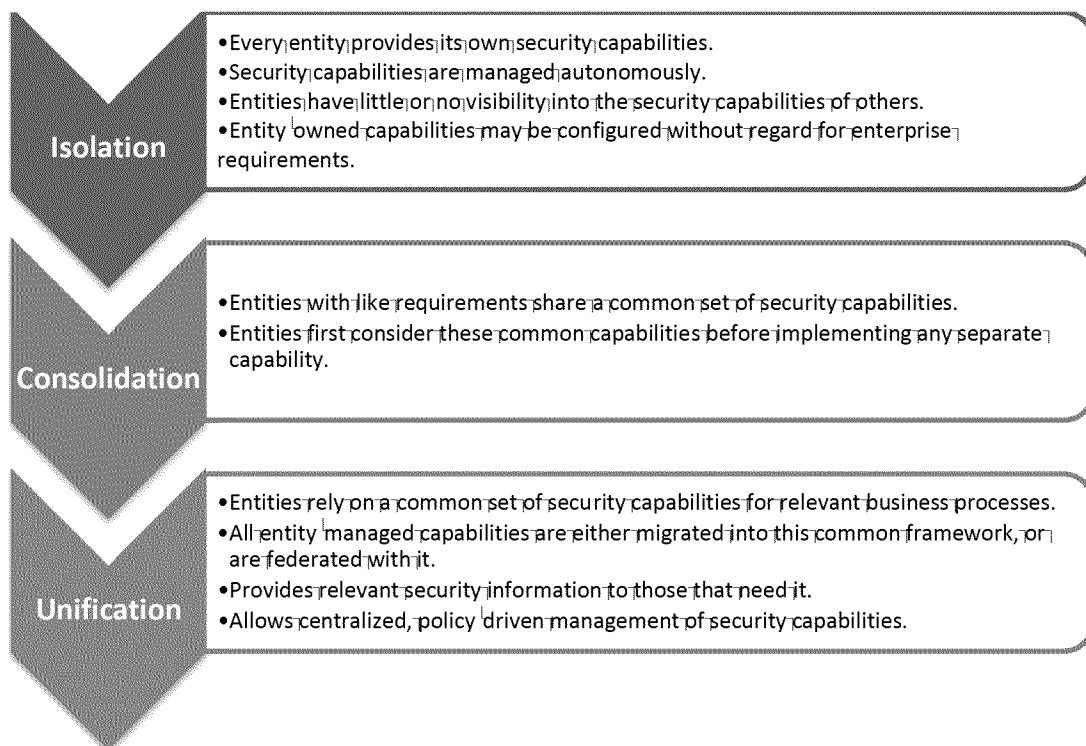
Isolation

•Every entity provides its own security capabilities.
•Security capabilities are managed autonomously.
•Entities have little or no visibility into the security capabilities of others.
•Entity owned capabilities may be configured without regard for enterprise requirements.

Consolidation

•Entities with like requirements share a common set of security capabilities.
•Entities first consider these common capabilities before implementing any separate capability.

Unification

•Entities rely on a common set of security capabilities for relevant business processes.
•All entity managed capabilities are either migrated into this common framework, or are federated with it.
•Provides relevant security information to those that need it.
•Allows centralized, policy driven management of security capabilities.